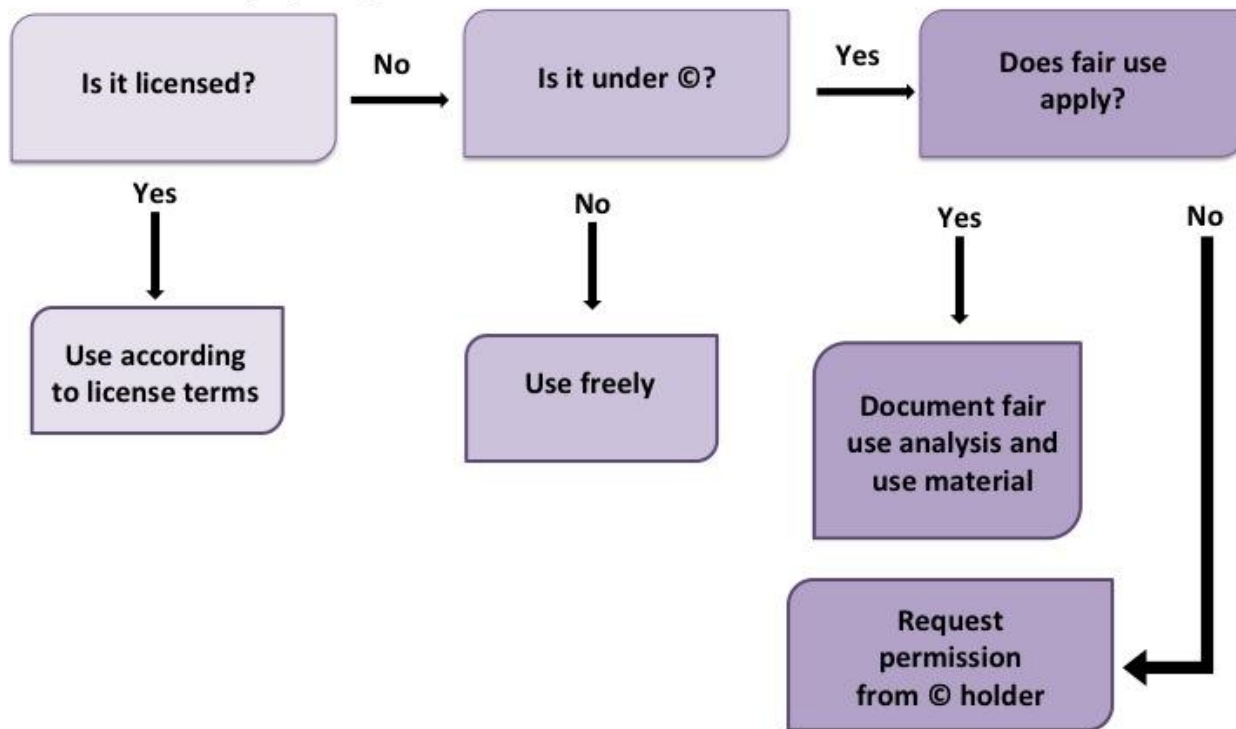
Is it licensed?

No

Is it under ©?

Yes

Does fair use apply?

Yes

Use according to license terms

No

Use freely

Yes

Document fair use analysis and use material

No

Request permission from © holder